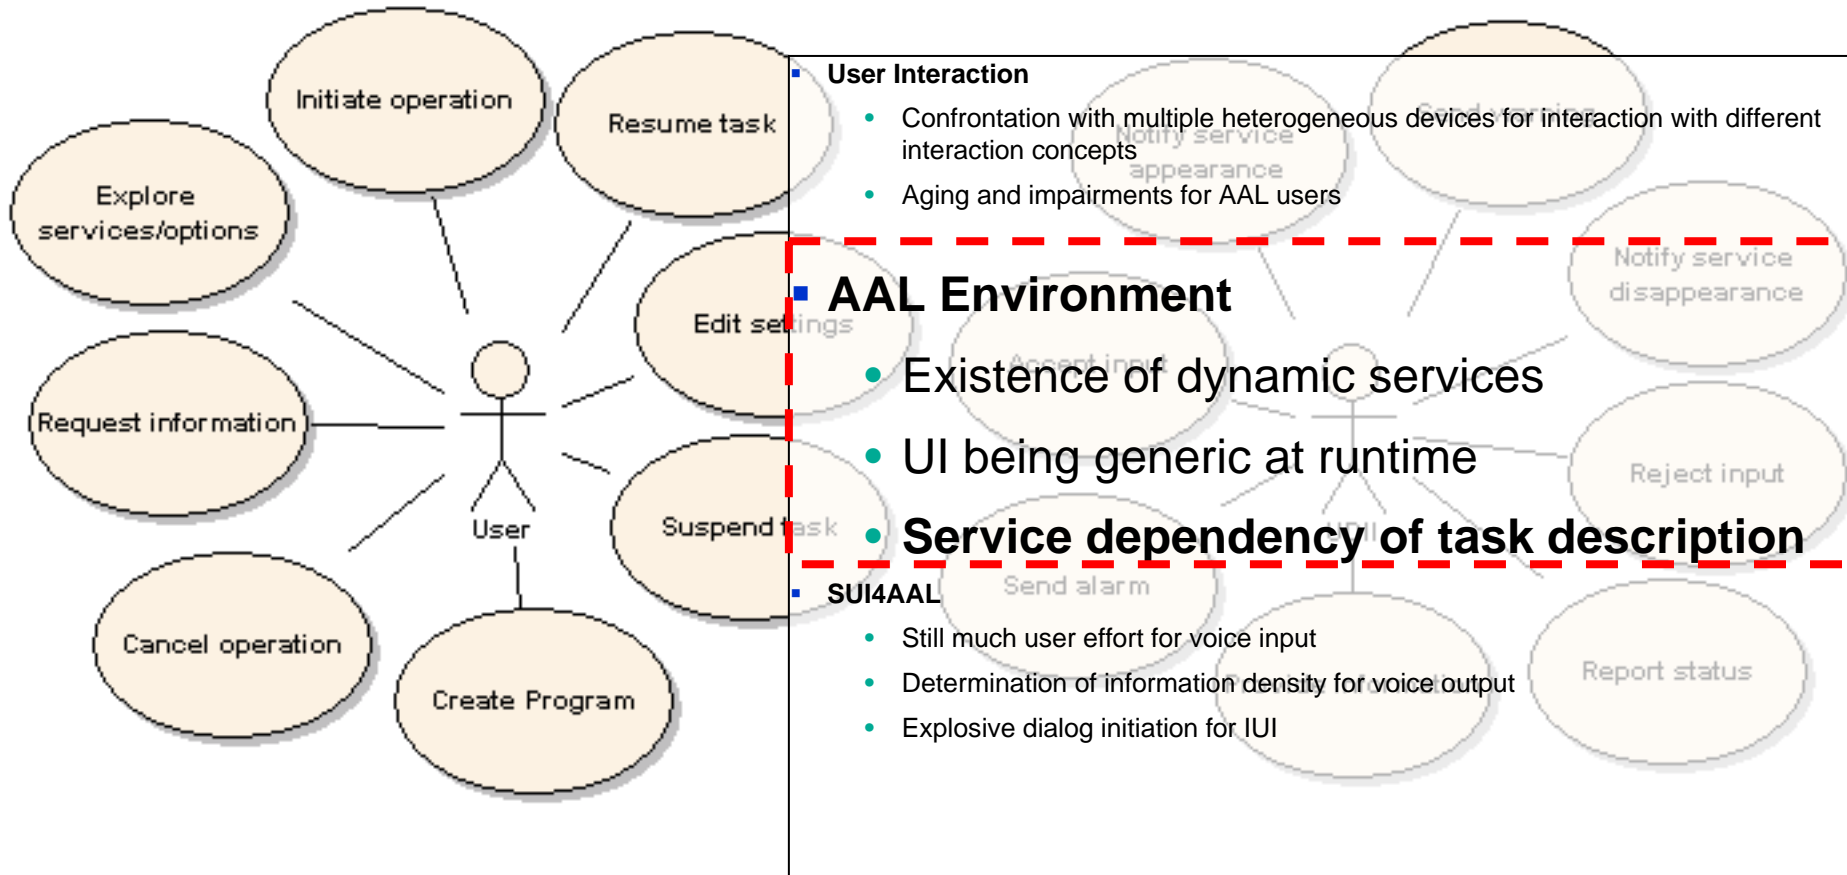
Initiate operation

Resume task

Explore services/options

Edit settings

Request information

User

Suspend task

Cancel operation

Create Program

User Interaction

• Confrontation with multiple heterogeneous devices for interaction with different interaction concepts

• Aging and impairments for AAL users

AAL Environment

• Existence of dynamic services

• UI being generic at runtime

• Service dependency of task description

SUI4AAL

• Still much user effort for voice input

• Determination of information density for voice output

• Explosive dialog initiation for IUI

Send warning

Notify service appearance

Notify service disappearance

Accept input

Reject input

Send alarm

Report status